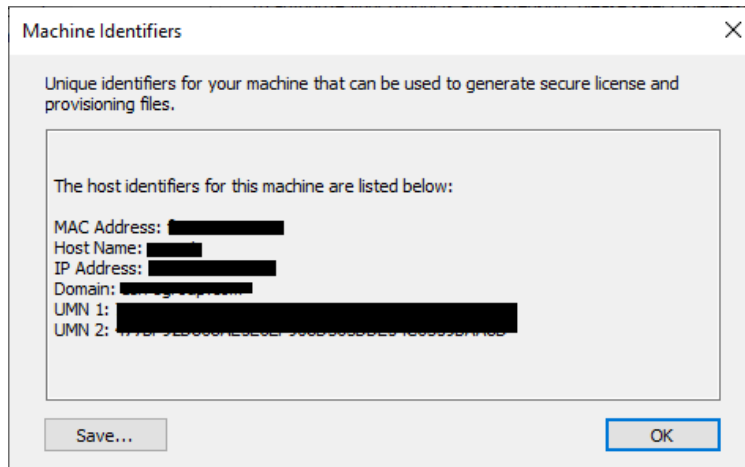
Machine Identifiers

Unique identifiers for your machine that can be used to generate secure license and provisioning files.

The host identifiers for this machine are listed below:

MAC Address: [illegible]
Host Name: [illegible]
IP Address: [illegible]
Domain: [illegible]
UMN 1: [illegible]
UMN 2: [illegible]

Save...

OK